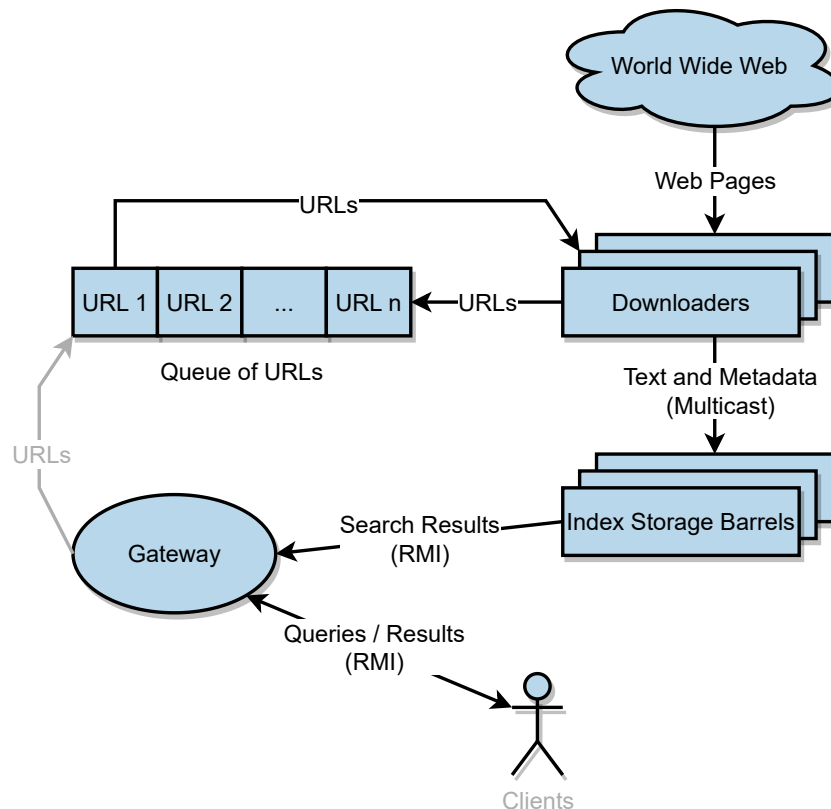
World Wide Web

Web Pages

URLs

URL 1 | URL 2 | ... | URL n

URLs

Downloaders

Queue of URLs

Text and Metadata
(Multicast)

URLs

Index Storage Barrels

Search Results
(RMI)

Gateway

Queries / Results
(RMI)

Clients